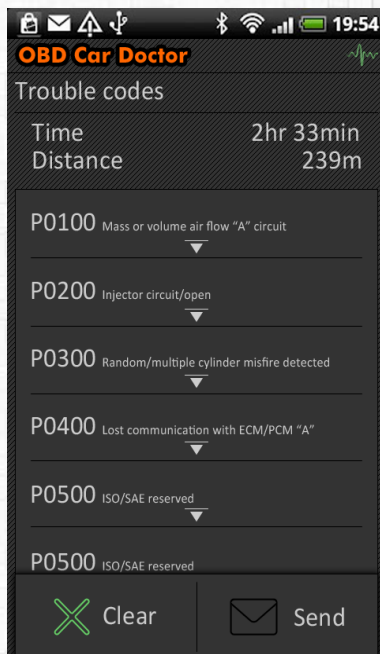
19:54

OBD Car Doctor

Trouble codes

Time 2hr 33min
Distance 239m

P0100 Mass or volume air flow "A" circuit

P0200 Injector circuit/open

P0300 Random/multiple cylinder misfire detected

P0400 Lost communication with ECM/PCM "A"

P0500 ISO/SAE reserved

P0500 ISO/SAE reserved

Clear

Send